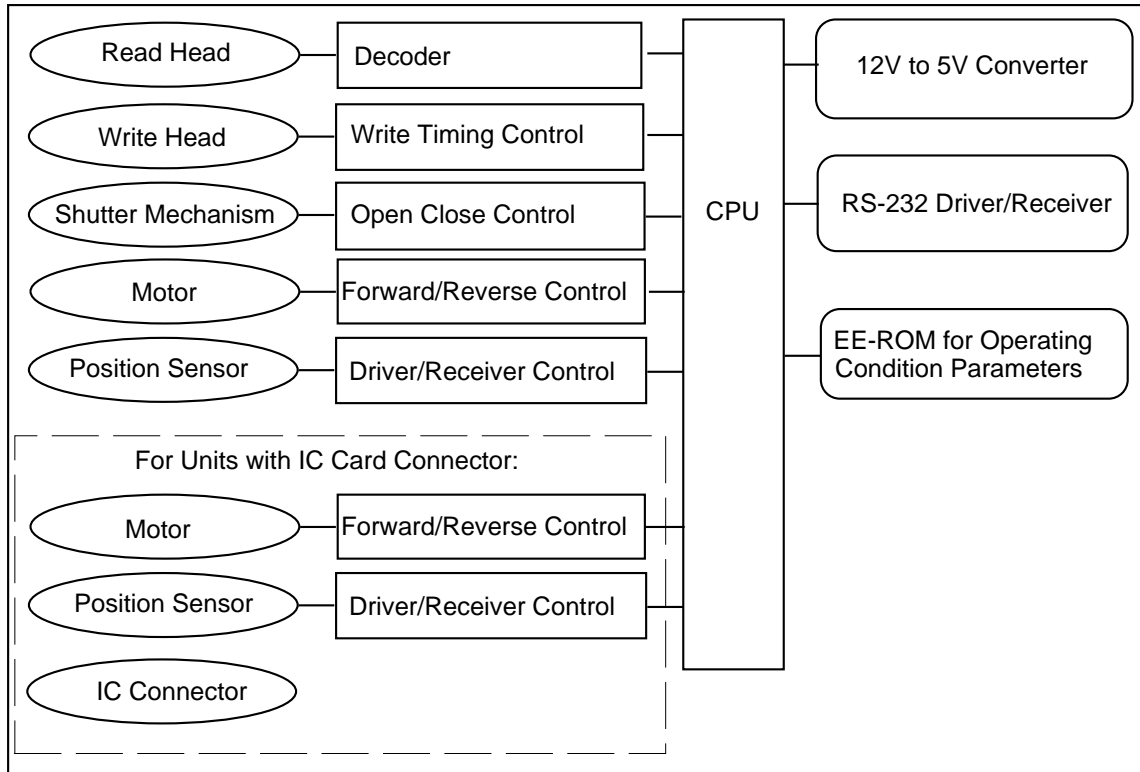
Read Head
Decoder
Write Head
Write Timing Control
Shutter Mechanism
Open Close Control
Motor
Forward/Reverse Control
Position Sensor
Driver/Receiver Control
CPU
12V to 5V Converter
RS-232 Driver/Receiver
EE-ROM for Operating Condition Parameters
For Units with IC Card Connector:
Motor
Forward/Reverse Control
Position Sensor
Driver/Receiver Control
IC Connector